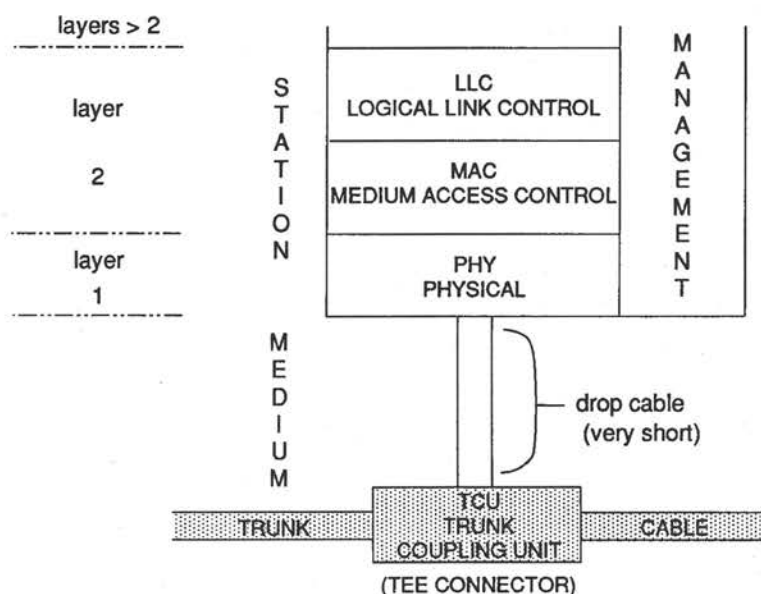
layers > 2

layer

2

layer

1

STATION

LLC
LOGICAL LINK CONTROL

MAC
MEDIUM ACCESS CONTROL

PHY
PHYSICAL

MANAGEMENT

MEDIUM

drop cable
(very short)

TRUNK

TCU
TRUNK
COUPLING UNIT

CABLE

(TEE CONNECTOR)